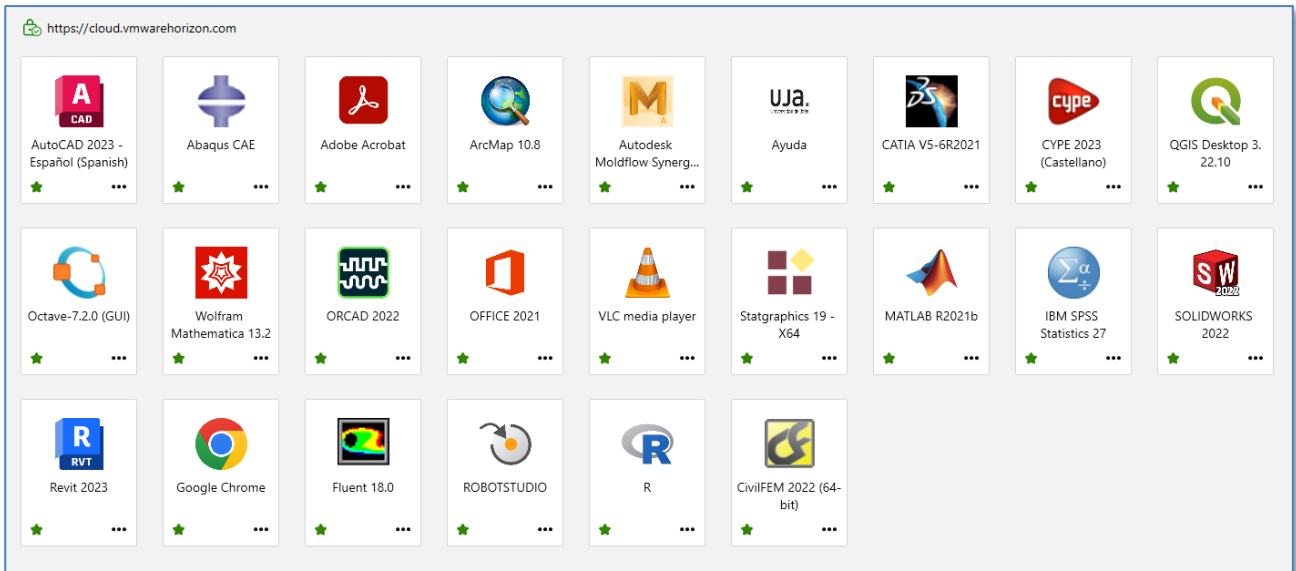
https://cloud.vmwarehorizon.com

A CAD
AutoCAD 2023 - Español (Spanish)
•••

Abaqus CAE
•••

Adobe Acrobat
•••

ArcMap 10.8
•••

Autodesk Moldflow Synerg...
•••

UJa.
Ayuda
•••

CATIA V5-6R2021
•••

cype
CYPE 2023 (Castellano)
•••

QGIS Desktop 3.22.10
•••

Octave-7.2.0 (GUI)
•••

Wolfram Mathematica 13.2
•••

ORCAD 2022
•••

OFFICE 2021
•••

VLC media player
•••

Statgraphics 19 - X64
•••

MATLAB R2021b
•••

IBM SPSS Statistics 27
•••

SW 2022
SOLIDWORKS 2022
•••

R RVT
Revit 2023
•••

Google Chrome
•••

Fluent 18.0
•••

ROBOTSTUDIO
•••

R
R
•••

CivilFEM 2022 (64-bit)
•••